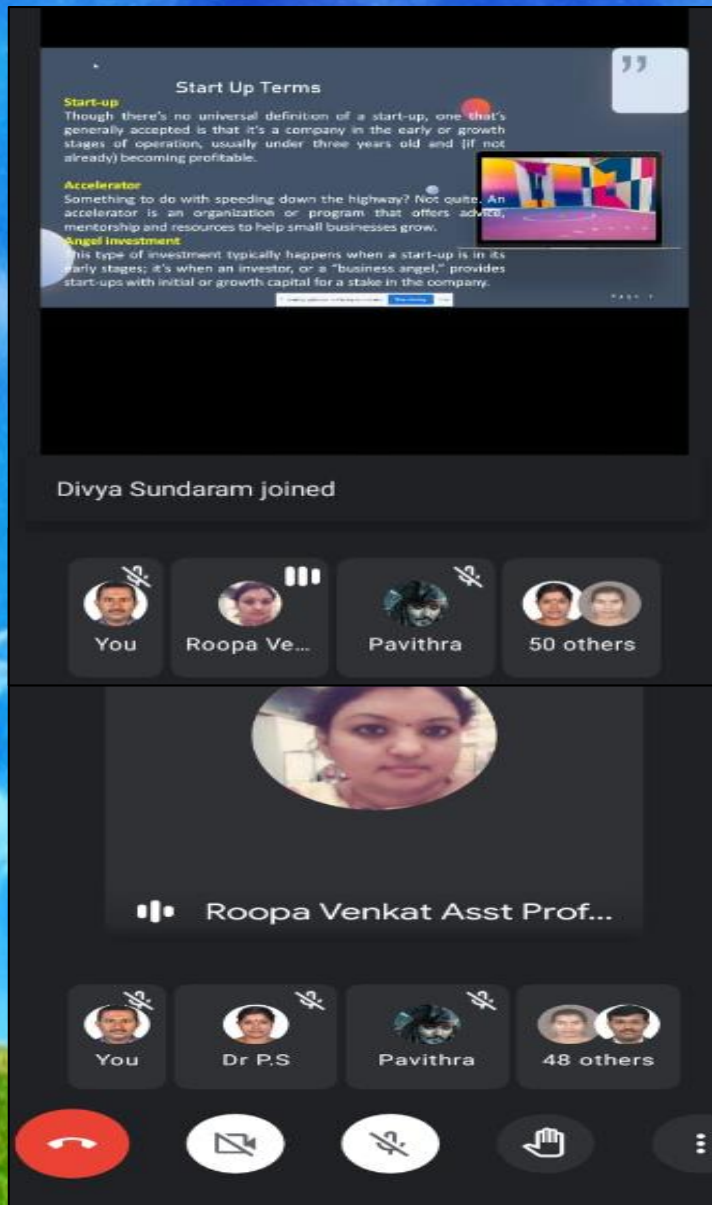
Start Up Terms

Start-up
Though there's no universal definition of a start-up, one that's generally accepted is that it's a company in the early or growth stages of operation, usually under three years old and (if not already) becoming profitable.

Accelerator
Something to do with speeding down the highway? Not quite. An accelerator is an organization or program that offers advice, mentorship and resources to help small businesses grow.

Angel investment
This type of investment typically happens when a start-up is in its early stages; it's when an investor, or a "business angel," provides start-ups with initial or growth capital for a stake in the company.

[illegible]

Divya Sundaram joined

You

Roopa Ve...

Pavithra

50 others

Roopa Venkat Asst Prof...

You

Dr P.S

Pavithra

48 others